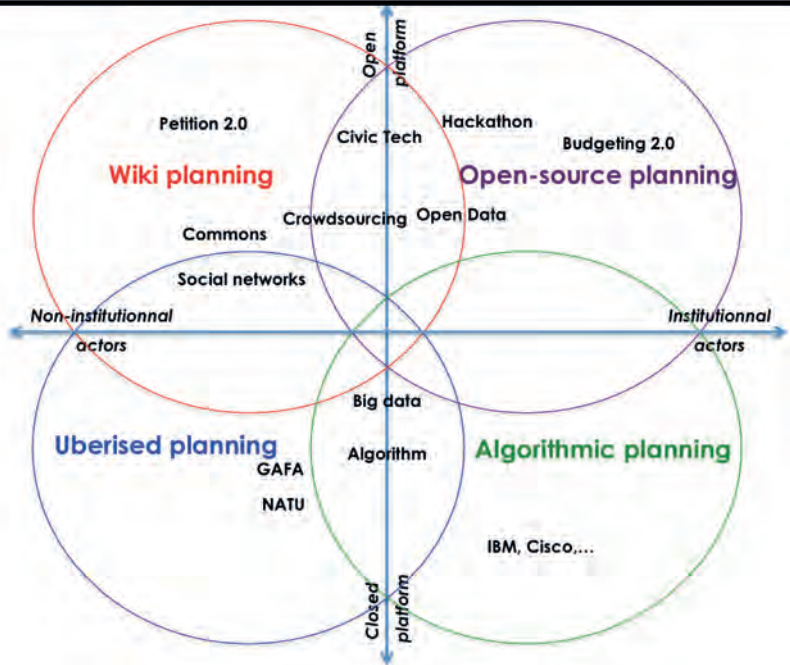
Open platform

Petition 2.0

Hackathon

Civic Tech

Budgeting 2.0

Wiki planning

Open-source planning

Crowdsourcing

Open Data

Commons

Social networks

Non-institutionnal actors

Institutionnal actors

Big data

Uberised planning

Algorithm

Algorithmic planning

GAFA

NATU

IBM, Cisco,...

Closed platform